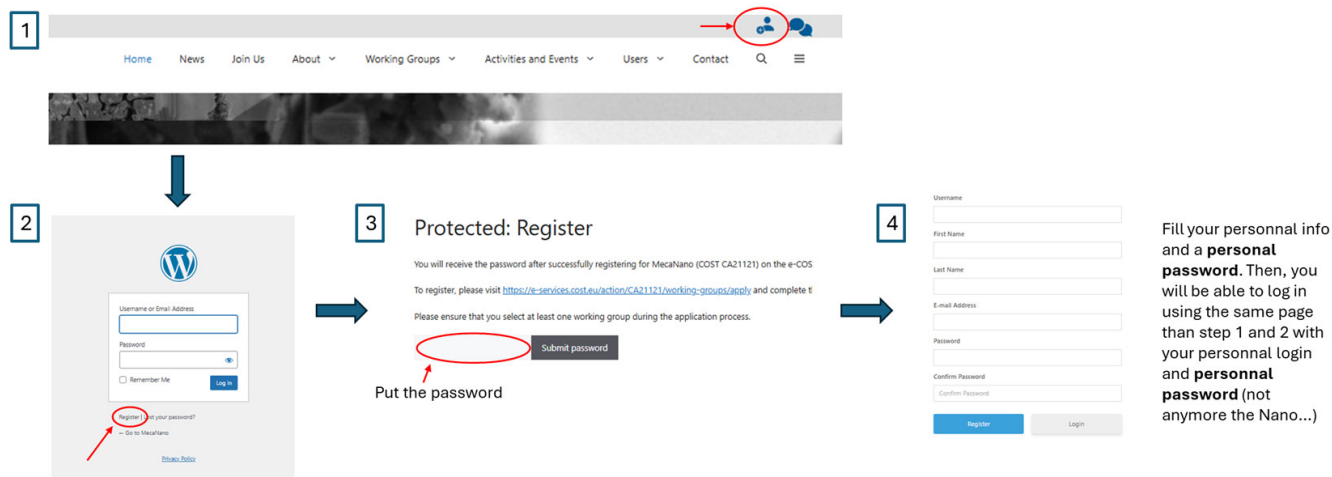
1

Home News Join Us About Working Groups Activities and Events Users Contact

2

Username or Email Address

Password

Remember Me

Log In

Register | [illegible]st your password?

← Go to MecaNano

Privacy Policy

3

Protected: Register

You will receive the password after successfully registering for MecaNano (COST CA21121) on the e-COS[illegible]

To register, please visit https://e-services.cost.eu/action/CA21121/working-groups/apply and complete t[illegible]

Please ensure that you select at least one working group during the application process.

Submit password

Put the password

4

Username

First Name

Last Name

E-mail Address

Password

Confirm Password

Confirm Password

Register

Login

Fill your personnal info and a **personal password**. Then, you will be able to log in using the same page than step 1 and 2 with your personnal login and **personnal password** (not anymore the Nano...)